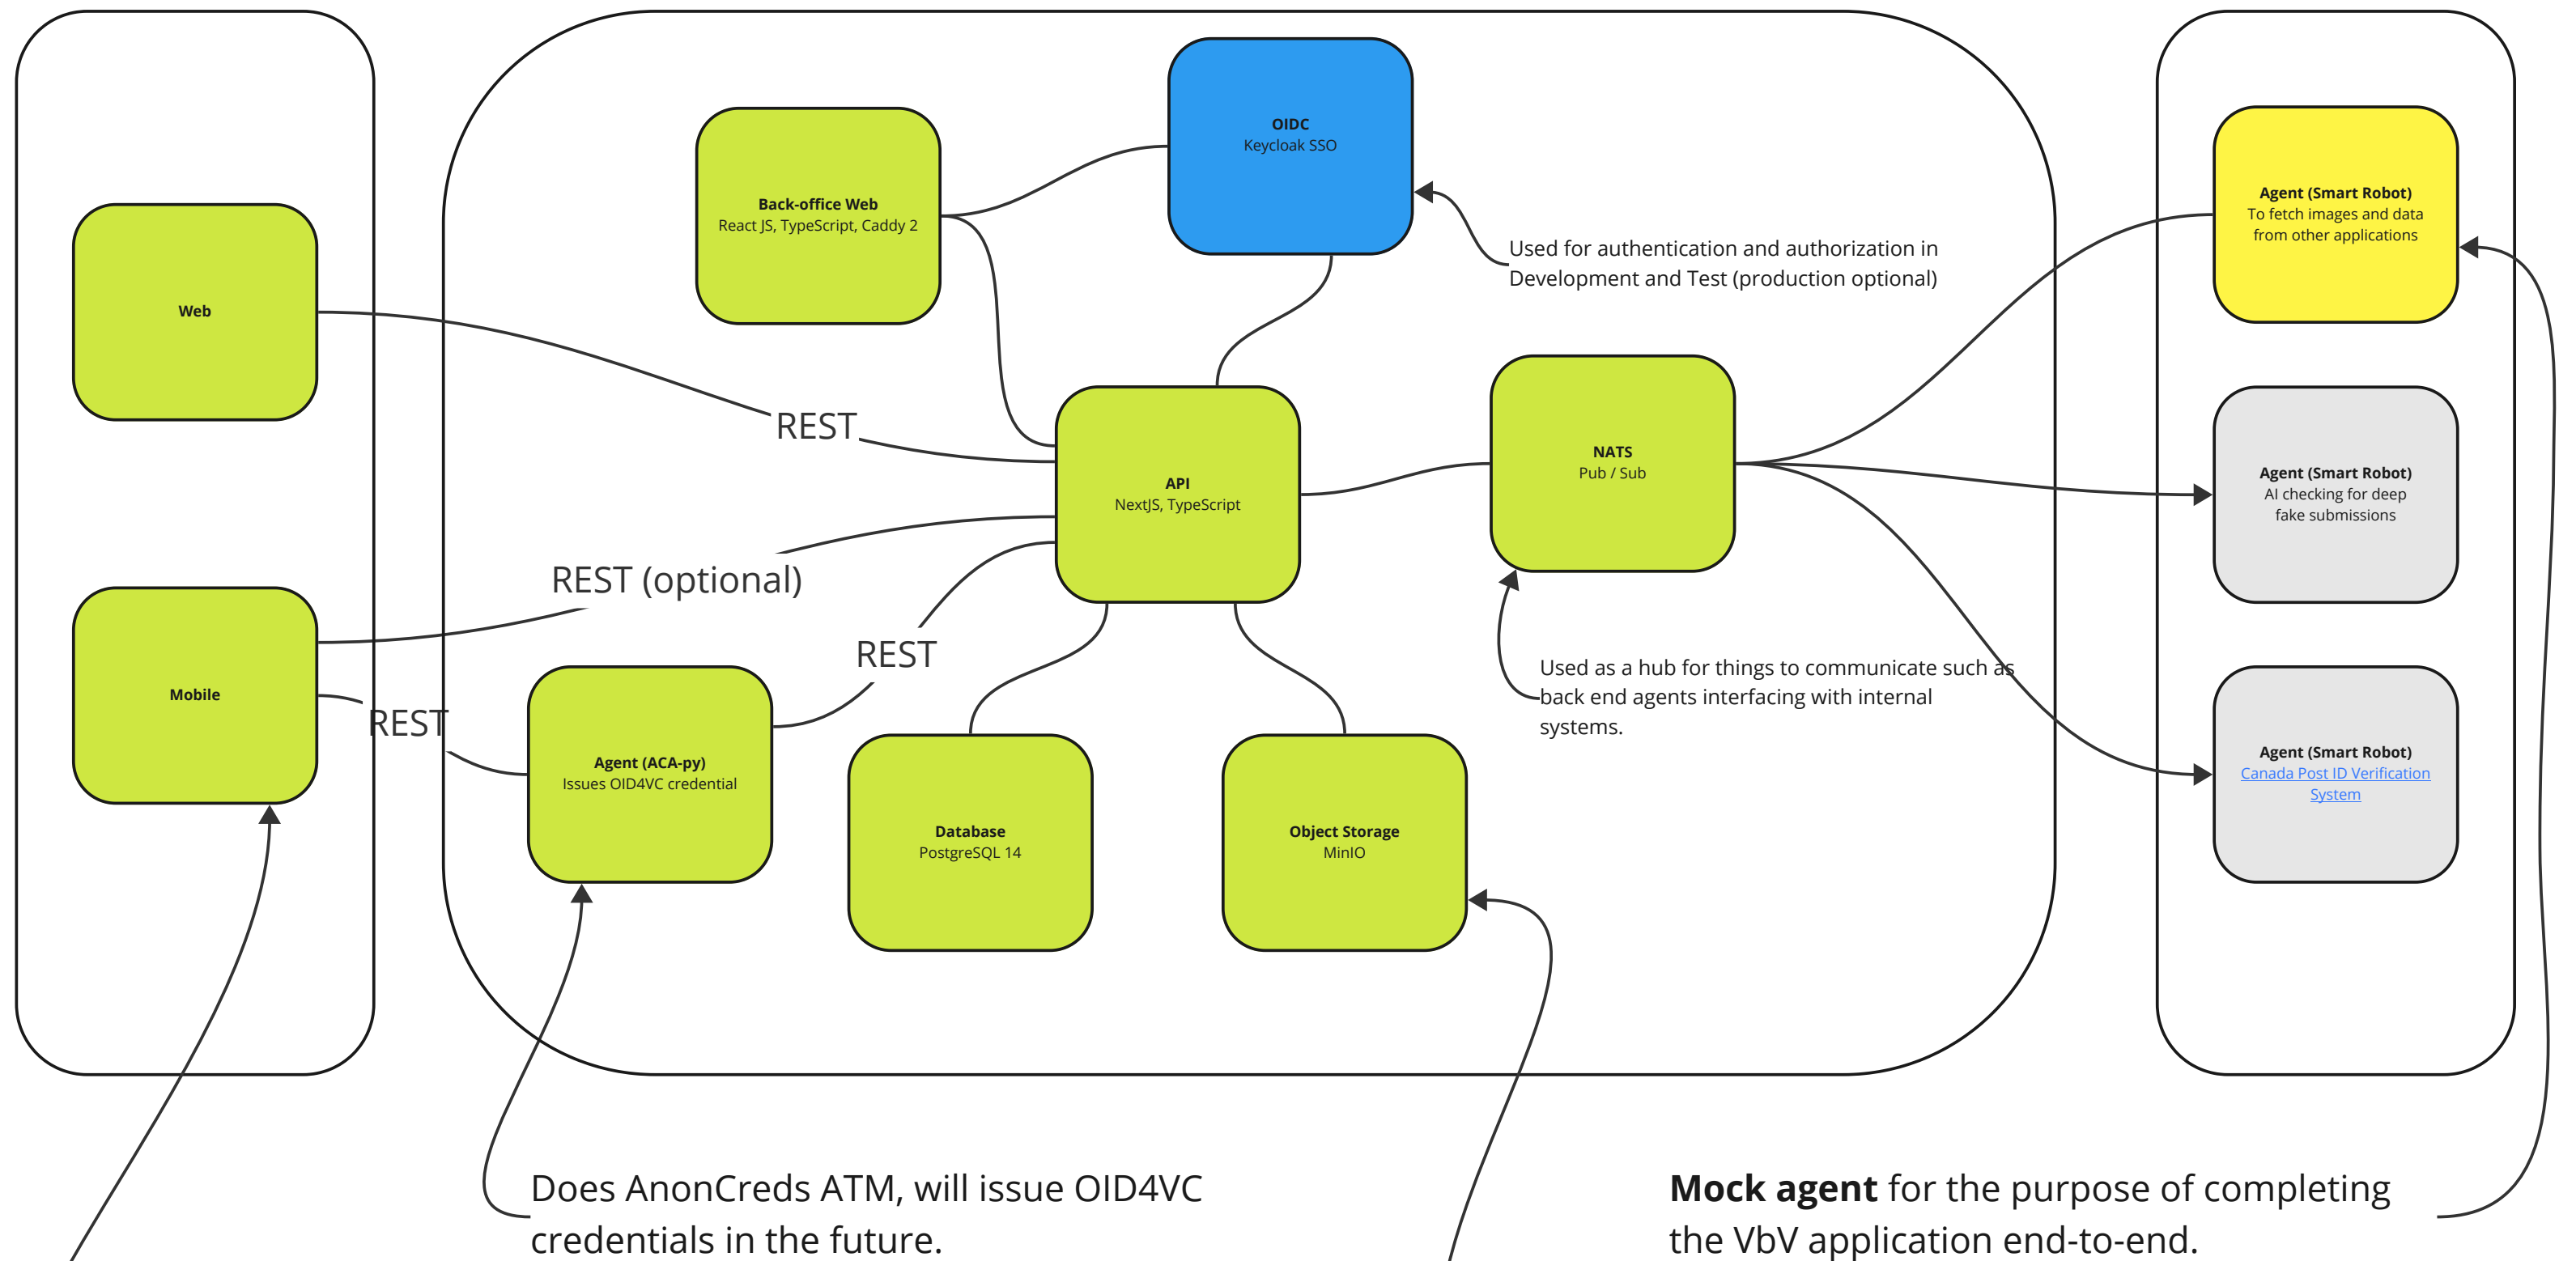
Web

Mobile

Back-office Web
React JS, TypeScript, Caddy 2

OIDC
Keycloak SSO

Used for authentication and authorization in Development and Test (production optional)

REST

API
NextJS, TypeScript

NATS
Pub / Sub

REST (optional)

REST

REST

Agent (ACA-py)
Issues OID4VC credential

Database
PostgreSQL 14

Object Storage
MinIO

Used as a hub for things to communicate such as back end agents interfacing with internal systems.

Agent (Smart Robot)
To fetch images and data from other applications

Agent (Smart Robot)
AI checking for deep fake submissions

Agent (Smart Robot)
Canada Post ID Verification System

Does AnonCreds ATM, will issue OID4VC credentials in the future.

**Mock agent** for the purpose of completing the VbV application end-to-end.